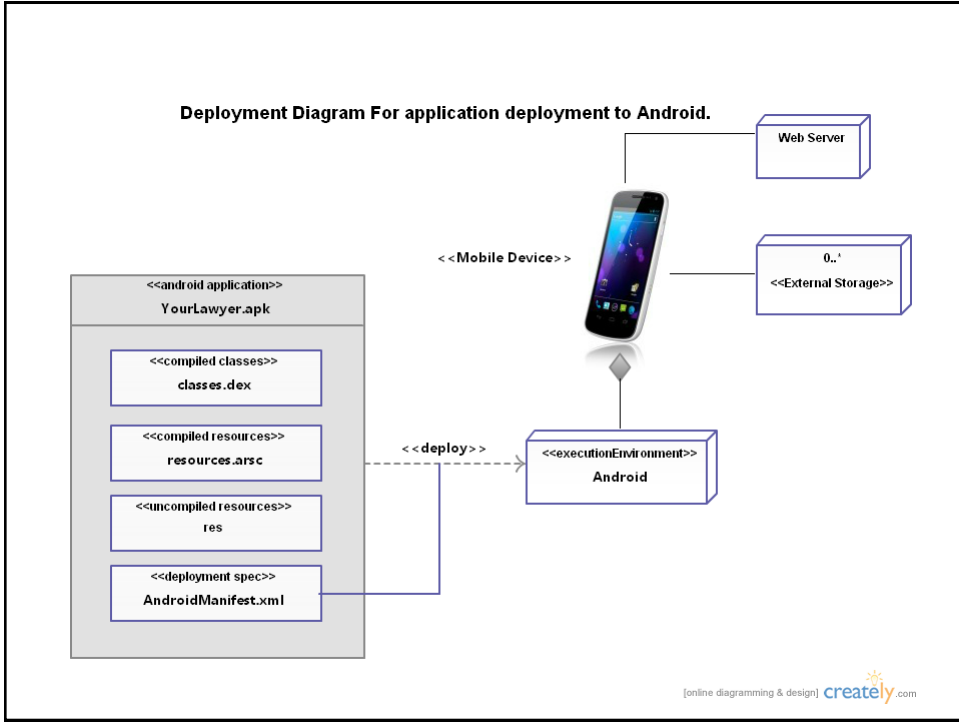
Deployment Diagram For application deployment to Android.

Web Server

<<Mobile Device>>

0..*
<<External Storage>>

<<android application>>
YourLawyer.apk

<<compiled classes>>
classes.dex

<<compiled resources>>
resources.arsc

<<uncompiled resources>>
res

<<deployment spec>>
AndroidManifest.xml

<<deploy>>

<<executionEnvironment>>
Android

[online diagramming & design] creately.com